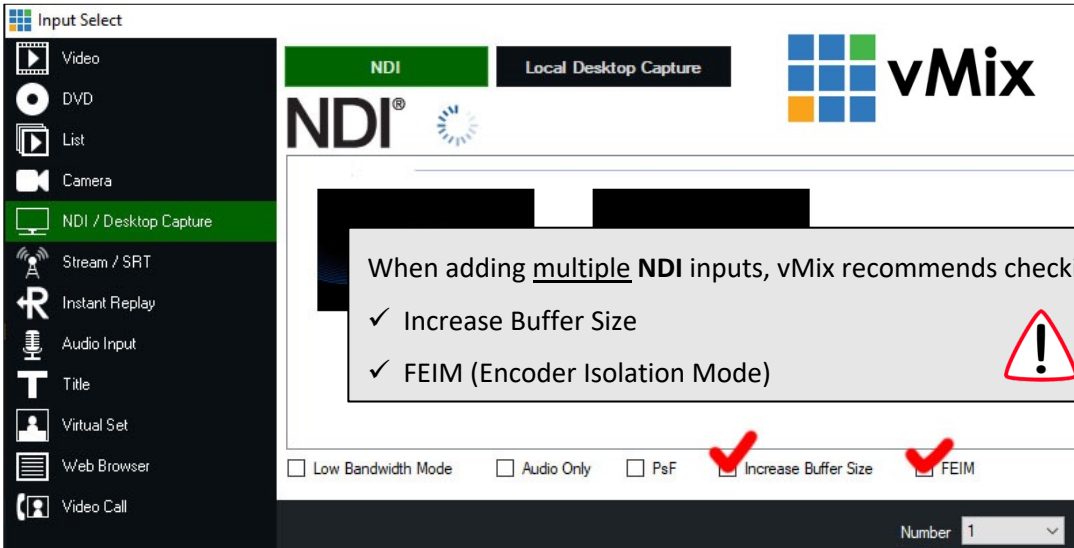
Input Select

Video
DVD
List
Camera
NDI / Desktop Capture
Stream / SRT
Instant Replay
Audio Input
Title
Virtual Set
Web Browser
Video Call

NDI
Local Desktop Capture

vMix

NDI®

When adding multiple **NDI** inputs, vMix recommends check

✓ Increase Buffer Size

✓ FEIM (Encoder Isolation Mode)

Low Bandwidth Mode
Audio Only
PsF
Increase Buffer Size
FEIM

Number 1